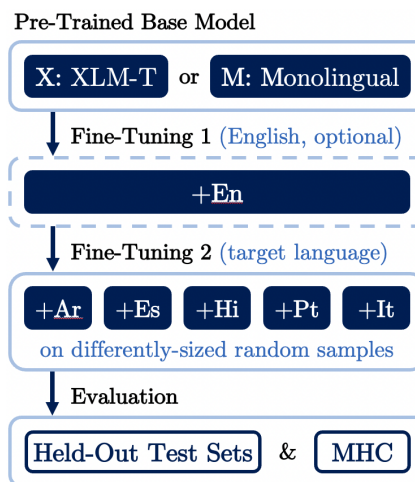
Pre-Trained Base Model

X: XLM-T or M: Monolingual

Fine-Tuning 1 (English, optional)

+En

Fine-Tuning 2 (target language)

+Ar +Es +Hi +Pt +It

on differently-sized random samples

Evaluation

Held-Out Test Sets & MHC